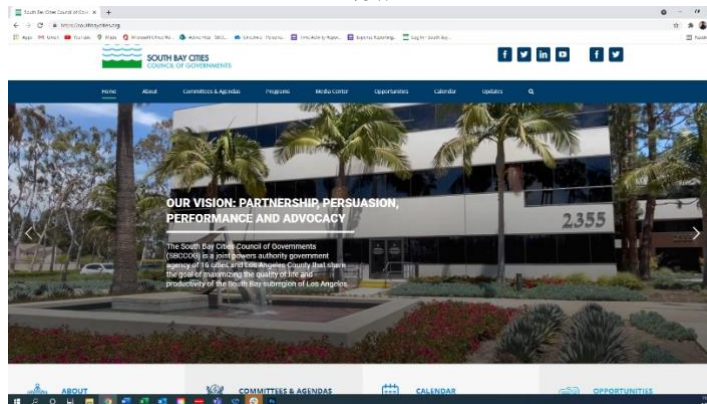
South Bay Cities Council of Gov

https://southbaycities.org

SOUTH BAY CITIES
COUNCIL OF GOVERNMENTS

Home About Committees & Agendas Programs Media Center Opportunities Calendar Updates

OUR VISION: PARTNERSHIP, PERSUASION, PERFORMANCE AND ADVOCACY

The South Bay Cities Council of Governments (SBCCOG) is a joint powers authority government agency of 16 cities and Los Angeles County that share the goal of maximizing the quality of life and productivity of the South Bay subregion of Los Angeles.

2355

ABOUT

COMMITTEES & AGENDAS

CALENDAR

OPPORTUNITIES